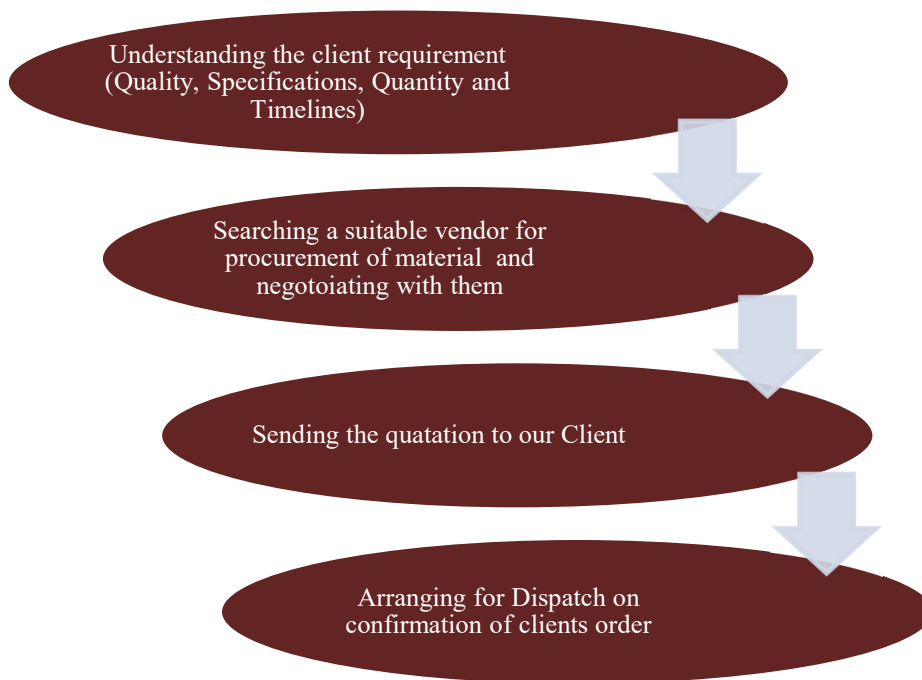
Understanding the client requirement (Quality, Specifications, Quantity and Timelines)

Searching a suitable vendor for procurement of material and negotoiating with them

Sending the quatation to our Client

Arranging for Dispatch on confirmation of clients order